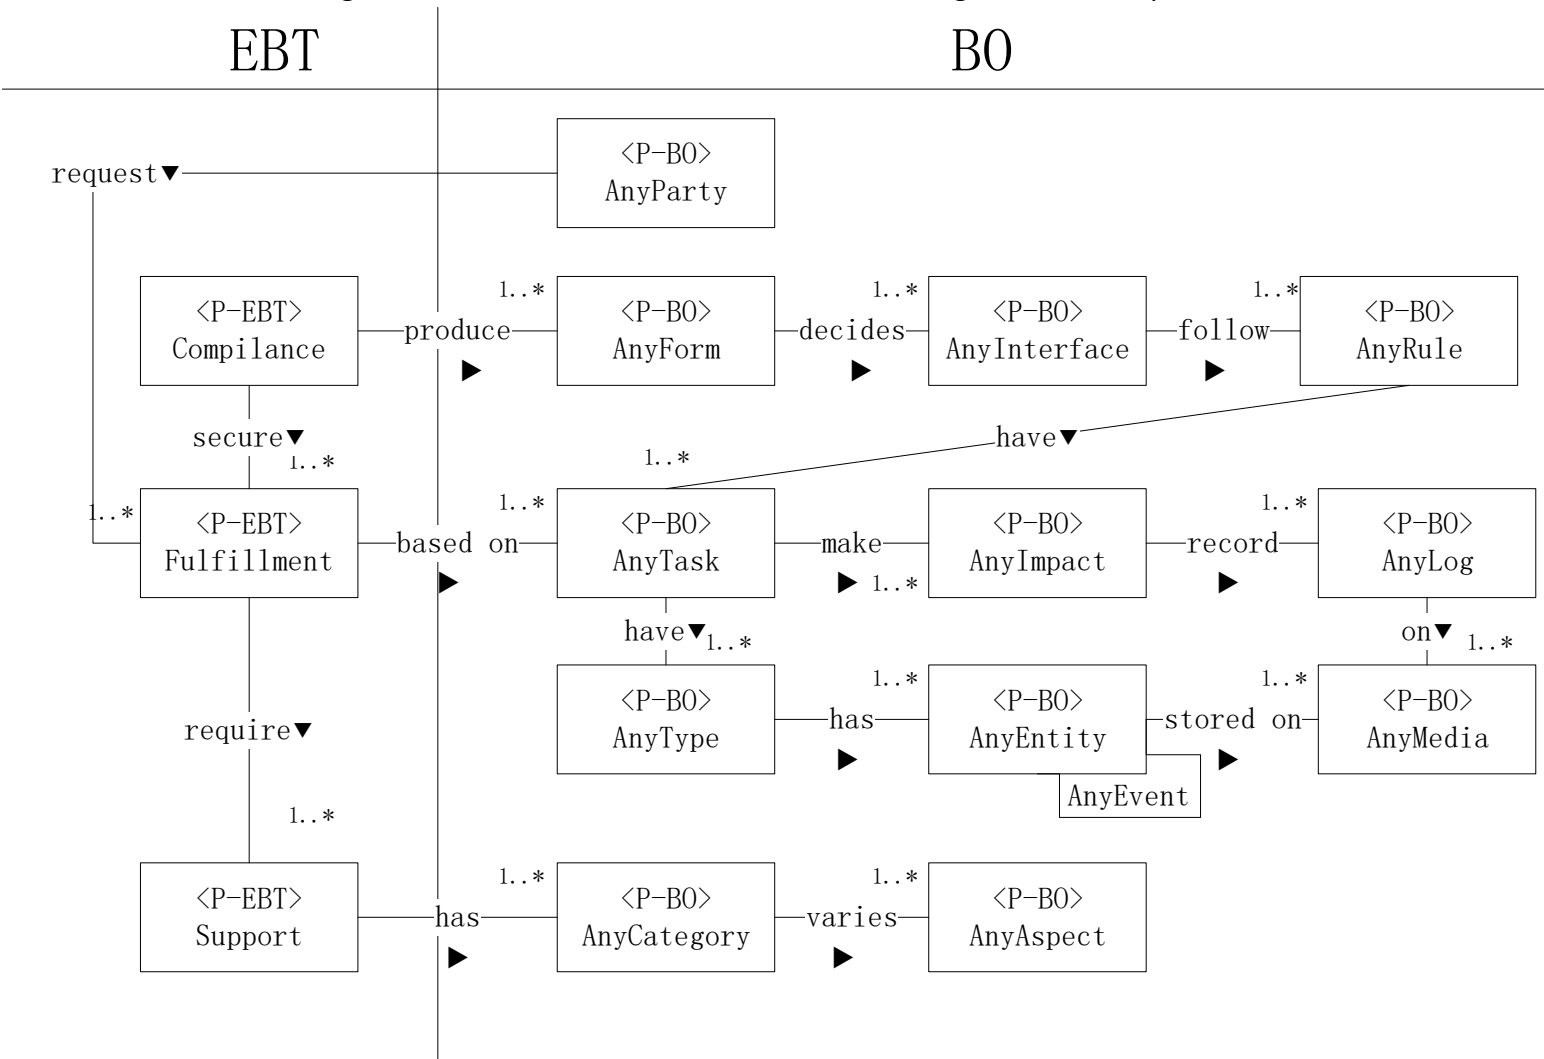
EBT

BO

request▼

<P-BO>
AnyParty

<P-EBT>
Compilance

produce ▶

1..*

<P-BO>
AnyForm

decides ▶

1..*

<P-BO>
AnyInterface

follow ▶

1..*

<P-BO>
AnyRule

secure▼

1..*

have▼

1..*

1..*

<P-EBT>
Fulfillment

based on ▶

1..*

<P-BO>
AnyTask

make ▶

1..*

<P-BO>
AnyImpact

record ▶

1..*

<P-BO>
AnyLog

have▼

1..*

on▼

1..*

<P-BO>
AnyType

has ▶

1..*

<P-BO>
AnyEntity

stored on ▶

1..*

<P-BO>
AnyMedia

AnyEvent

require▼

1..*

<P-EBT>
Support

has ▶

1..*

<P-BO>
AnyCategory

varies ▶

1..*

<P-BO>
AnyAspect